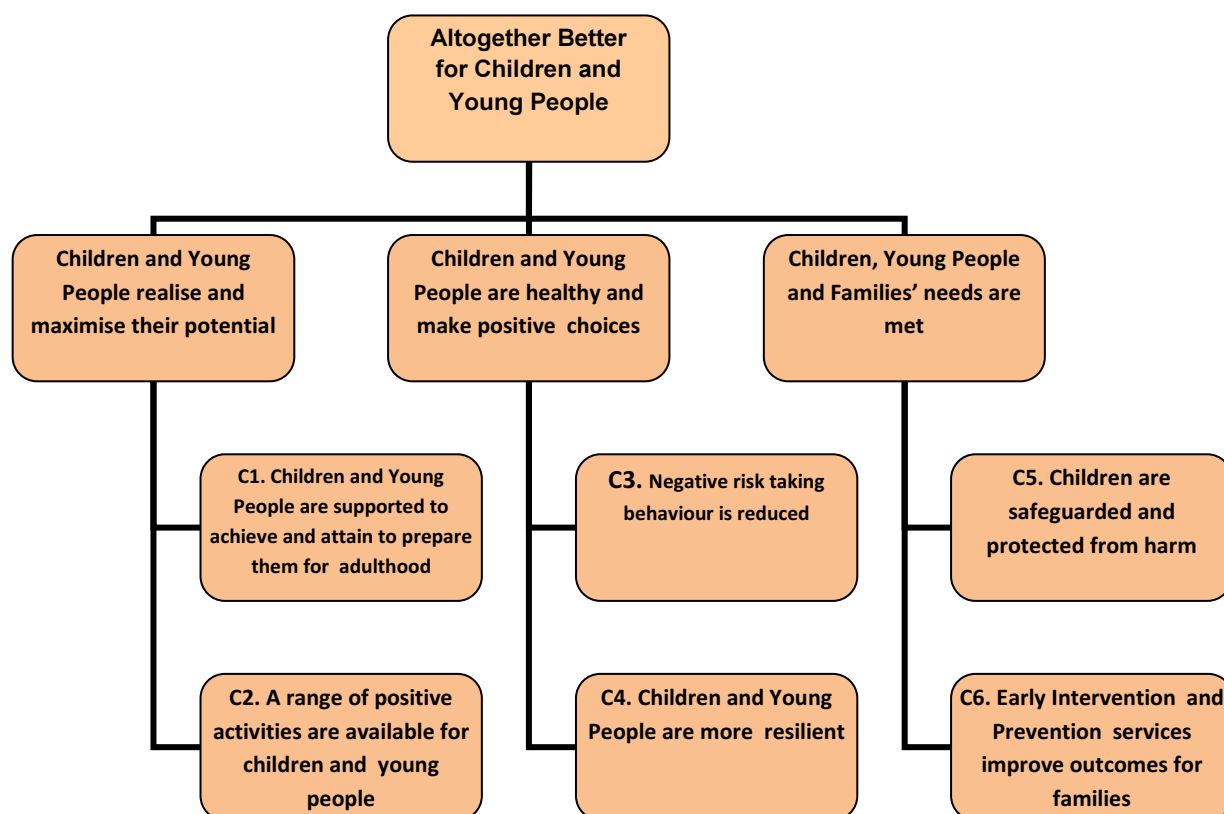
Altogether Better for Children and Young People

Children and Young People realise and maximise their potential

Children and Young People are healthy and make positive choices

Children, Young People and Families' needs are met

C1. Children and Young People are supported to achieve and attain to prepare them for adulthood

C2. A range of positive activities are available for children and young people

C3. Negative risk taking behaviour is reduced

C4. Children and Young People are more resilient

C5. Children are safeguarded and protected from harm

C6. Early Intervention and Prevention services improve outcomes for families